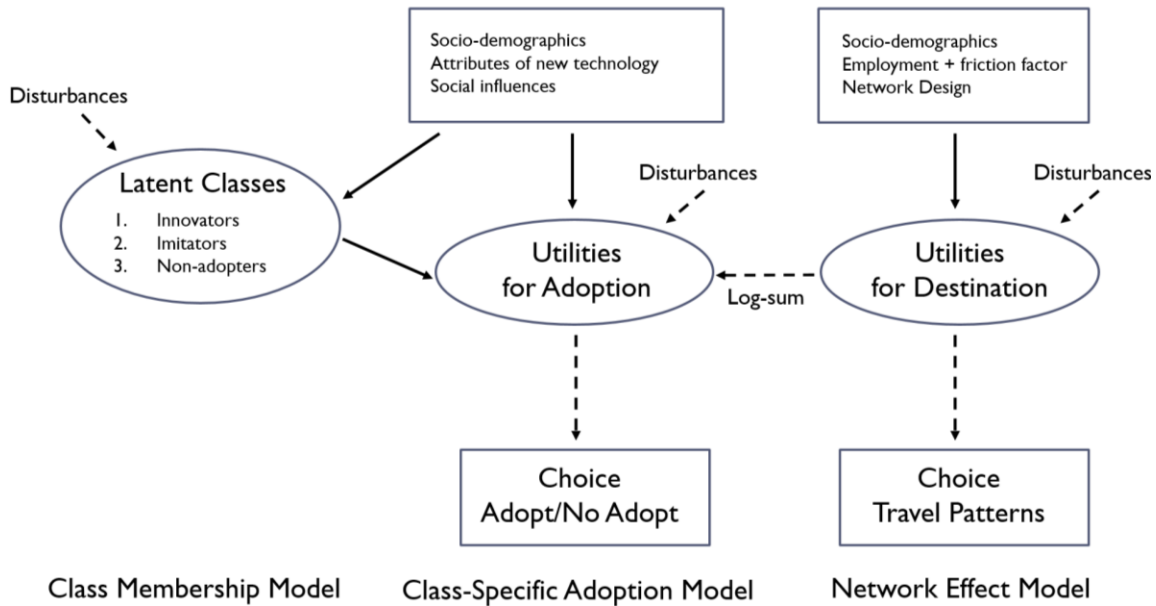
Socio-demographics
Attributes of new technology
Social influences

Socio-demographics
Employment + friction factor
Network Design

Disturbances

Latent Classes
1. Innovators
2. Imitators
3. Non-adopters

Disturbances

Utilities for Adoption

Log-sum

Disturbances

Utilities for Destination

Choice
Adopt/No Adopt

Choice
Travel Patterns

Class Membership Model

Class-Specific Adoption Model

Network Effect Model